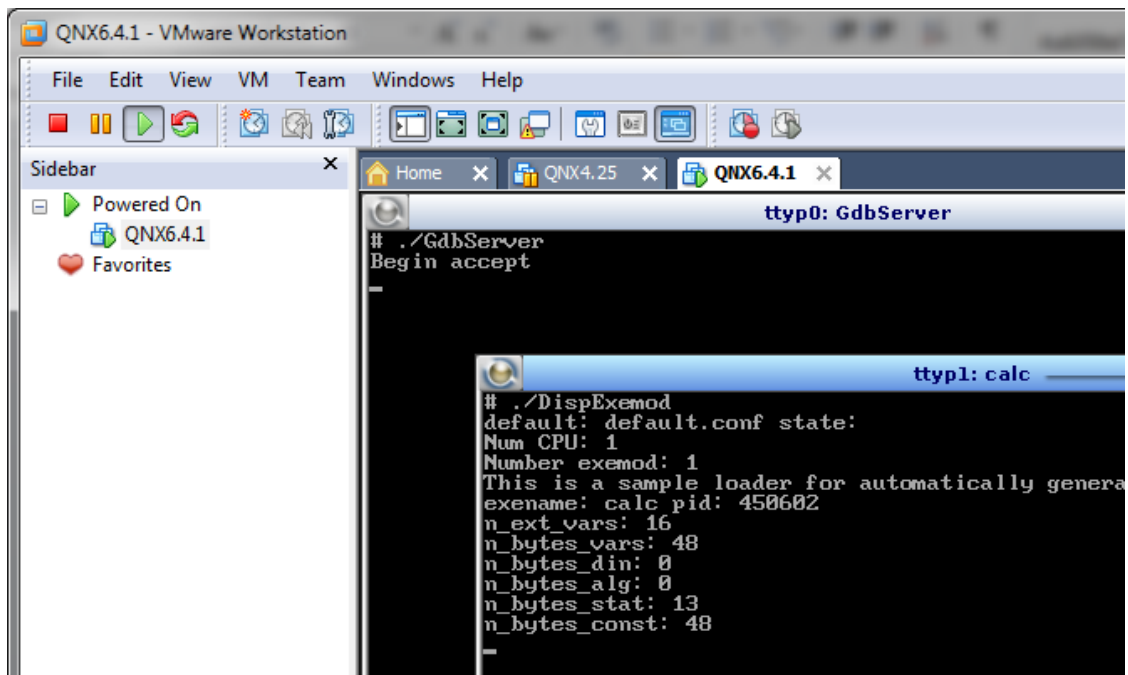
QNX6.4.1 - VMware Workstation

File Edit View VM Team Windows Help

Sidebar ×

Powered On
QNX6.4.1
Favorites

Home × QNX4.25 × QNX6.4.1 ×

ttyp0: GdbServer

# ./GdbServer
Begin accept
_

ttyp1: calc

# ./DispExemod
default: default.conf state:
Num CPU: 1
Number exemod: 1
This is a sample loader for automatically genera
exename: calc pid: 450602
n_ext_vars: 16
n_bytes_vars: 48
n_bytes_din: 0
n_bytes_alg: 0
n_bytes_stat: 13
n_bytes_const: 48
_